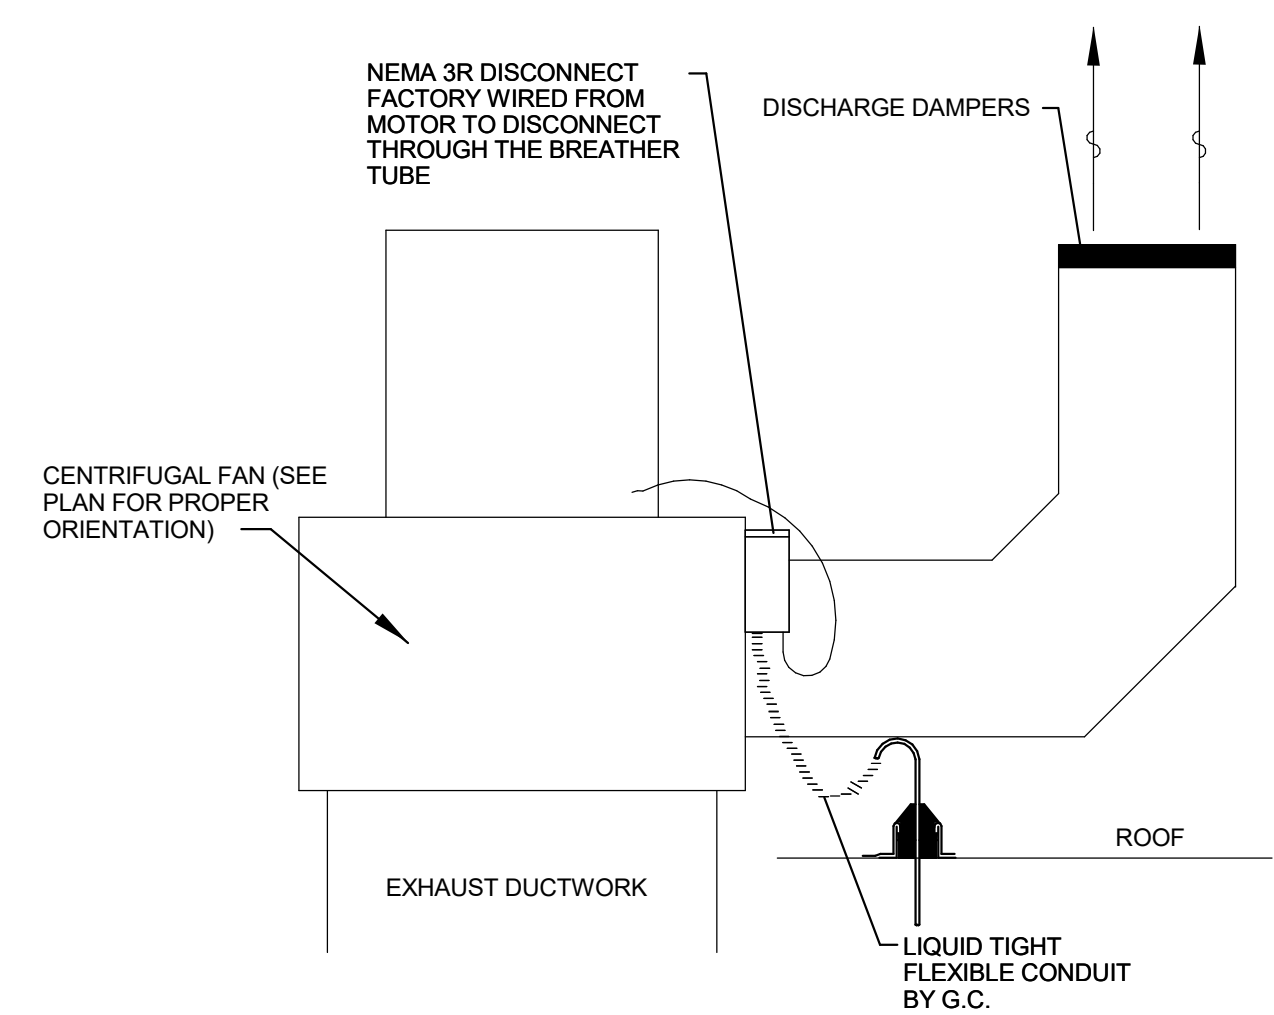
NEMA 3R DISCONNECT FACTORY WIRED FROM MOTOR TO DISCONNECT THROUGH THE BREATHER TUBE

DISCHARGE DAMPERS

CENTRIFUGAL FAN (SEE PLAN FOR PROPER ORIENTATION)

ROOF

EXHAUST DUCTWORK

LIQUID TIGHT FLEXIBLE CONDUIT BY G.C.